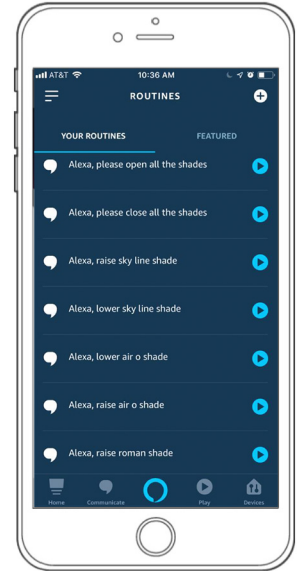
AT&T 10:36 AM

ROUTINES

YOUR ROUTINES FEATURED

Alexa, please open all the shades

Alexa, please close all the shades

Alexa, raise sky line shade

Alexa, lower sky line shade

Alexa, lower air o shade

Alexa, raise air o shade

Alexa, raise roman shade

Home Communicate Play Devices